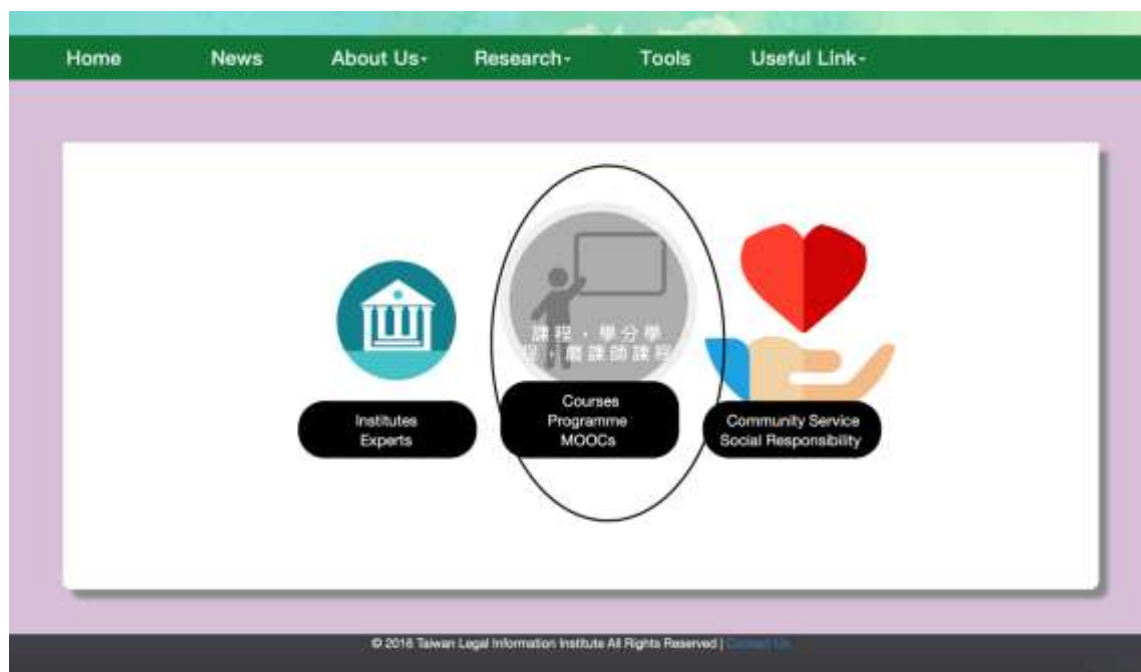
Home News About Us- Research- Tools Useful Link-

課程、學分學程、磨課師課程

Institutes
Experts

Courses
Programme
MOOCs

Community Service
Social Responsibility

© 2016 Taiwan Legal Information Institute All Rights Reserved | Contact Us